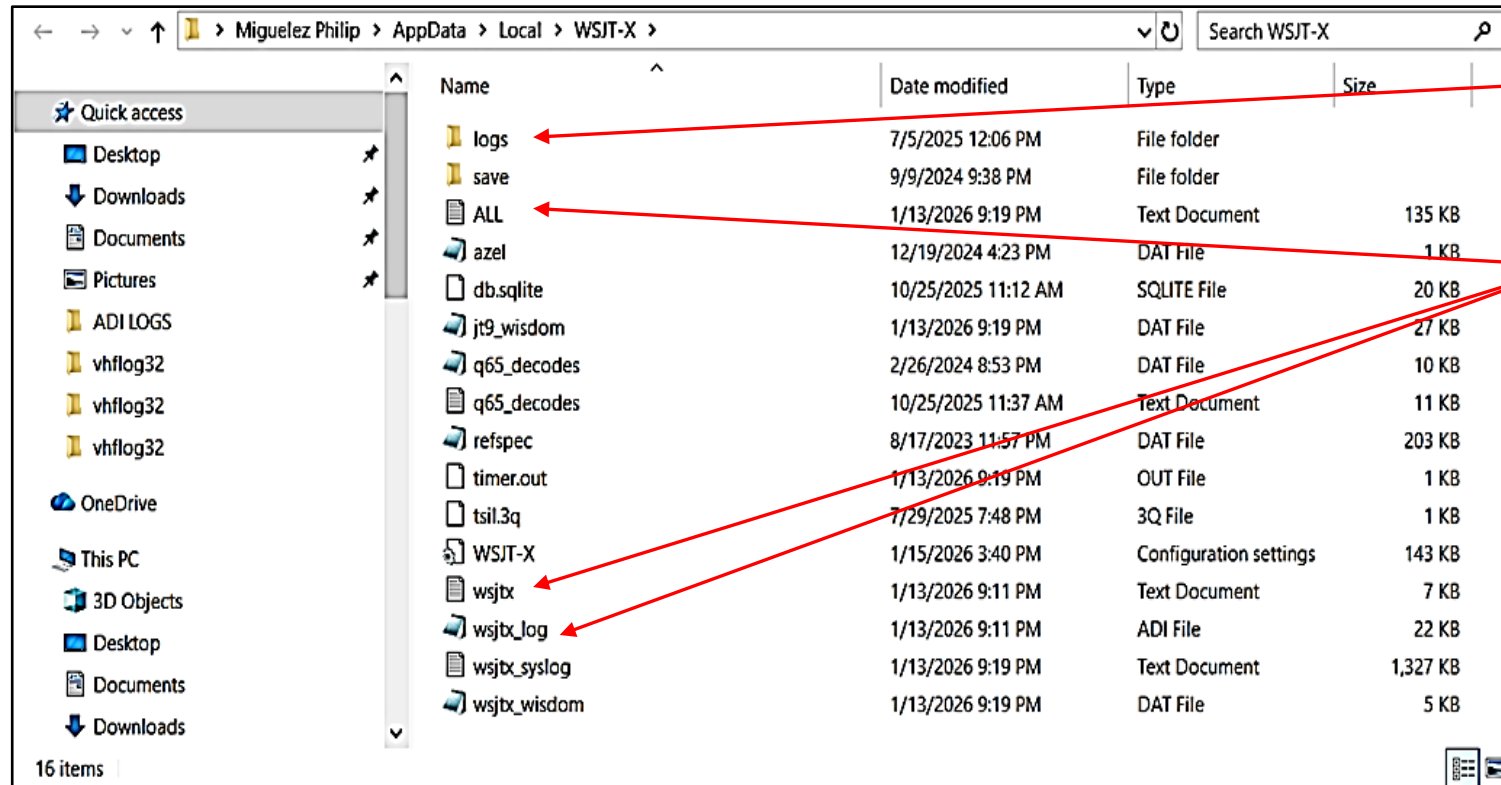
Miguelez Philip > AppData > Local > WSJT-X >

Search WSJT-X

Quick access
Desktop
Downloads
Documents
Pictures
ADI LOGS
vhflog32
vhflog32
vhflog32
OneDrive
This PC
3D Objects
Desktop
Documents
Downloads

| Name | Date modified | Type | Size |
|---|---|---|---|
| logs | 7/5/2025 12:06 PM | File folder | |
| save | 9/9/2024 9:38 PM | File folder | |
| ALL | 1/13/2026 9:19 PM | Text Document | 135 KB |
| azel | 12/19/2024 4:23 PM | DAT File | 1 KB |
| db.sqlite | 10/25/2025 11:12 AM | SQLITE File | 20 KB |
| jt9_wisdom | 1/13/2026 9:19 PM | DAT File | 27 KB |
| q65_decodes | 2/26/2024 8:53 PM | DAT File | 10 KB |
| q65_decodes | 10/25/2025 11:37 AM | Text Document | 11 KB |
| refspec | 8/17/2023 11:57 PM | DAT File | 203 KB |
| timer.out | 1/13/2026 9:19 PM | OUT File | 1 KB |
| tsil.3q | 7/29/2025 7:48 PM | 3Q File | 1 KB |
| WSJT-X | 1/15/2026 3:40 PM | Configuration settings | 143 KB |
| wsjtx | 1/13/2026 9:11 PM | Text Document | 7 KB |
| wsjtx_log | 1/13/2026 9:11 PM | ADI File | 22 KB |
| wsjtx_syslog | 1/13/2026 9:19 PM | Text Document | 1,327 KB |
| wsjtx_wisdom | 1/13/2026 9:19 PM | DAT File | 5 KB |

16 items